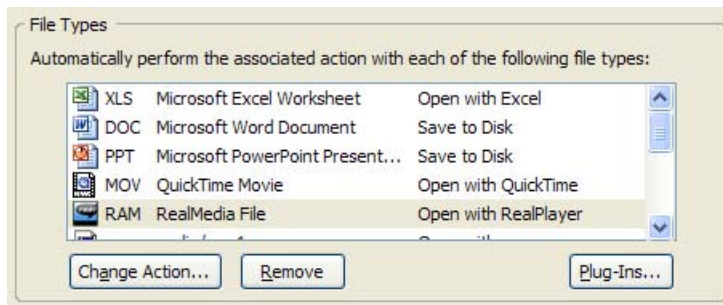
File Types

Automatically perform the associated action with each of the following file types:

| | | |
|---|---|---|
| XLS | Microsoft Excel Worksheet | Open with Excel |
| DOC | Microsoft Word Document | Save to Disk |
| PPT | Microsoft PowerPoint Present... | Save to Disk |
| MOV | QuickTime Movie | Open with QuickTime |
| RAM | RealMedia File | Open with RealPlayer |
| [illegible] | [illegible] | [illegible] |

Change Action... Remove Plug-Ins...